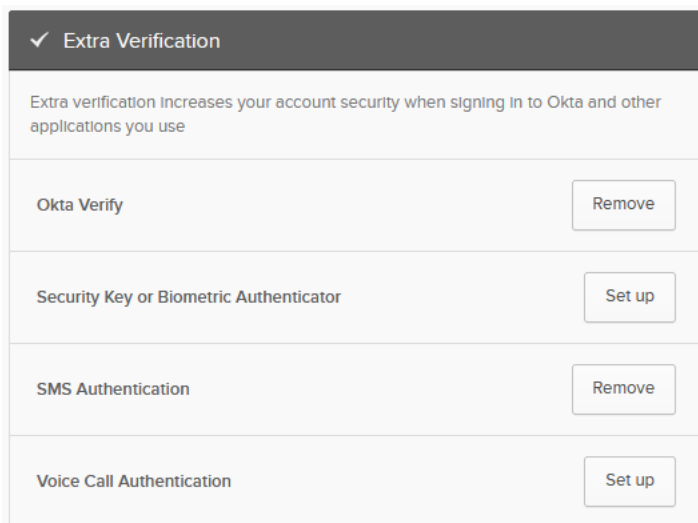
✓ Extra Verification

Extra verification increases your account security when signing in to Okta and other applications you use

Okta Verify Remove

Security Key or Biometric Authenticator Set up

SMS Authentication Remove

Voice Call Authentication Set up